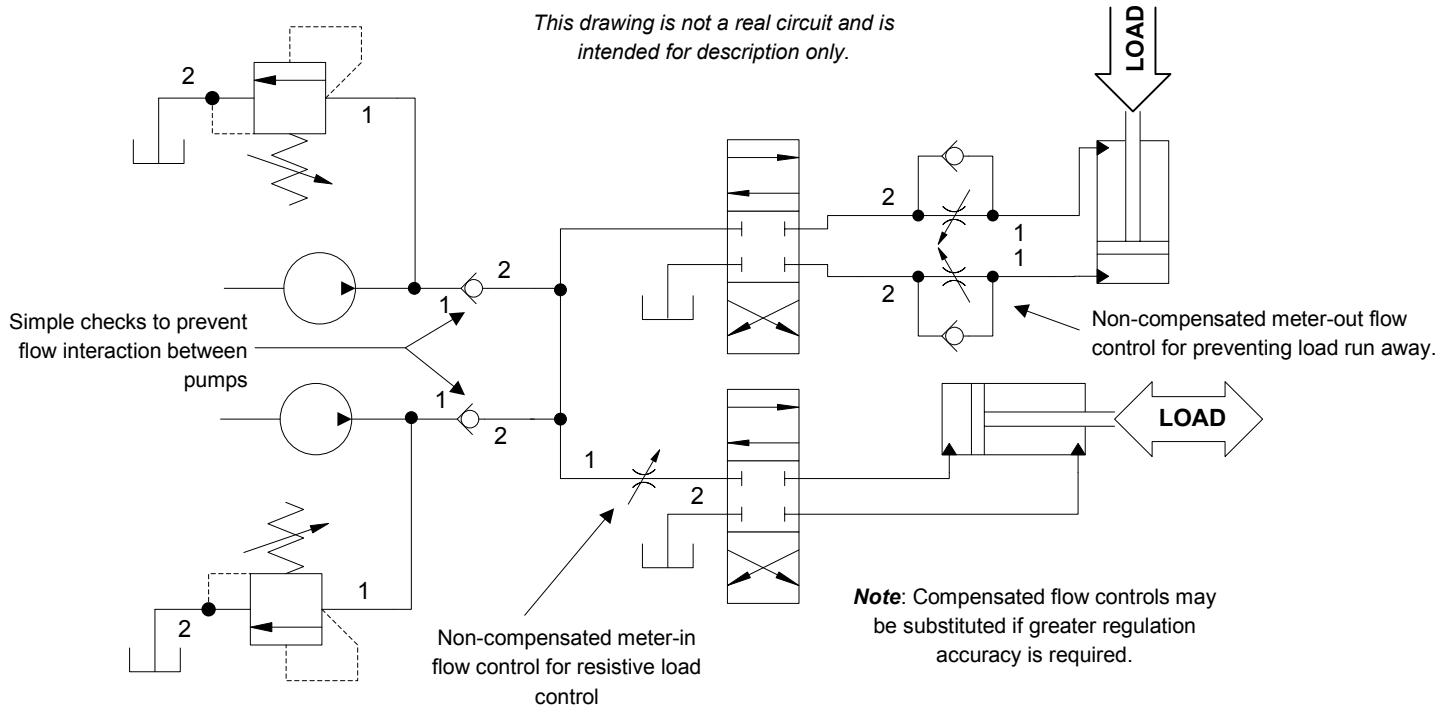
This drawing is not a real circuit and is intended for description only.

LOAD

2

1

2

1

1

2

2

1

Simple checks to prevent flow interaction between pumps

1

2

Non-compensated meter-out flow control for preventing load run away.

LOAD

1

2

1

2

Non-compensated meter-in flow control for resistive load control

***Note***: Compensated flow controls may be substituted if greater regulation accuracy is required.